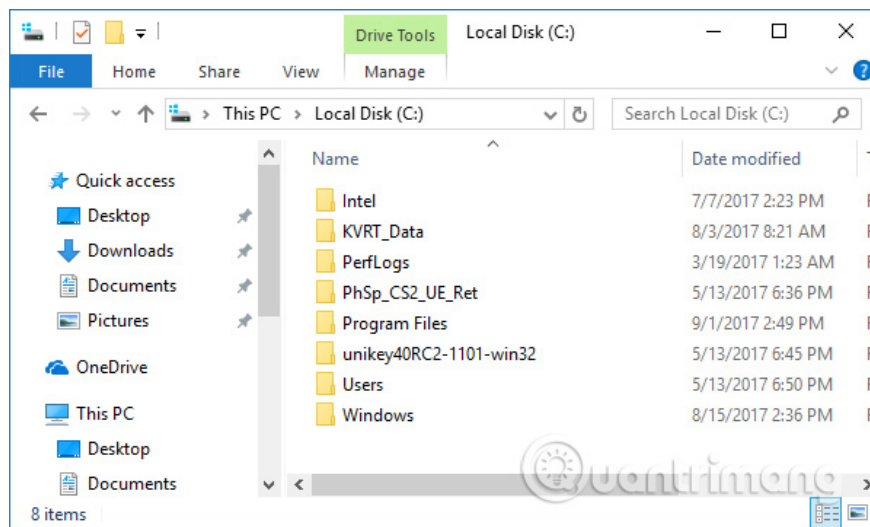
Drive Tools Local Disk (C:)

File Home Share View Manage

This PC > Local Disk (C:)

Search Local Disk (C:)

Quick access
Desktop
Downloads
Documents
Pictures
OneDrive
This PC
Desktop
Documents

| Name | Date modified |
|---|---|
| Intel | 7/7/2017 2:23 PM |
| KVRT_Data | 8/3/2017 8:21 AM |
| PerfLogs | 3/19/2017 1:23 AM |
| PhSp_CS2_UE_Ret | 5/13/2017 6:36 PM |
| Program Files | 9/1/2017 2:49 PM |
| unikey40RC2-1101-win32 | 5/13/2017 6:45 PM |
| Users | 5/13/2017 6:50 PM |
| Windows | 8/15/2017 2:36 PM |

8 items

Quantrimang